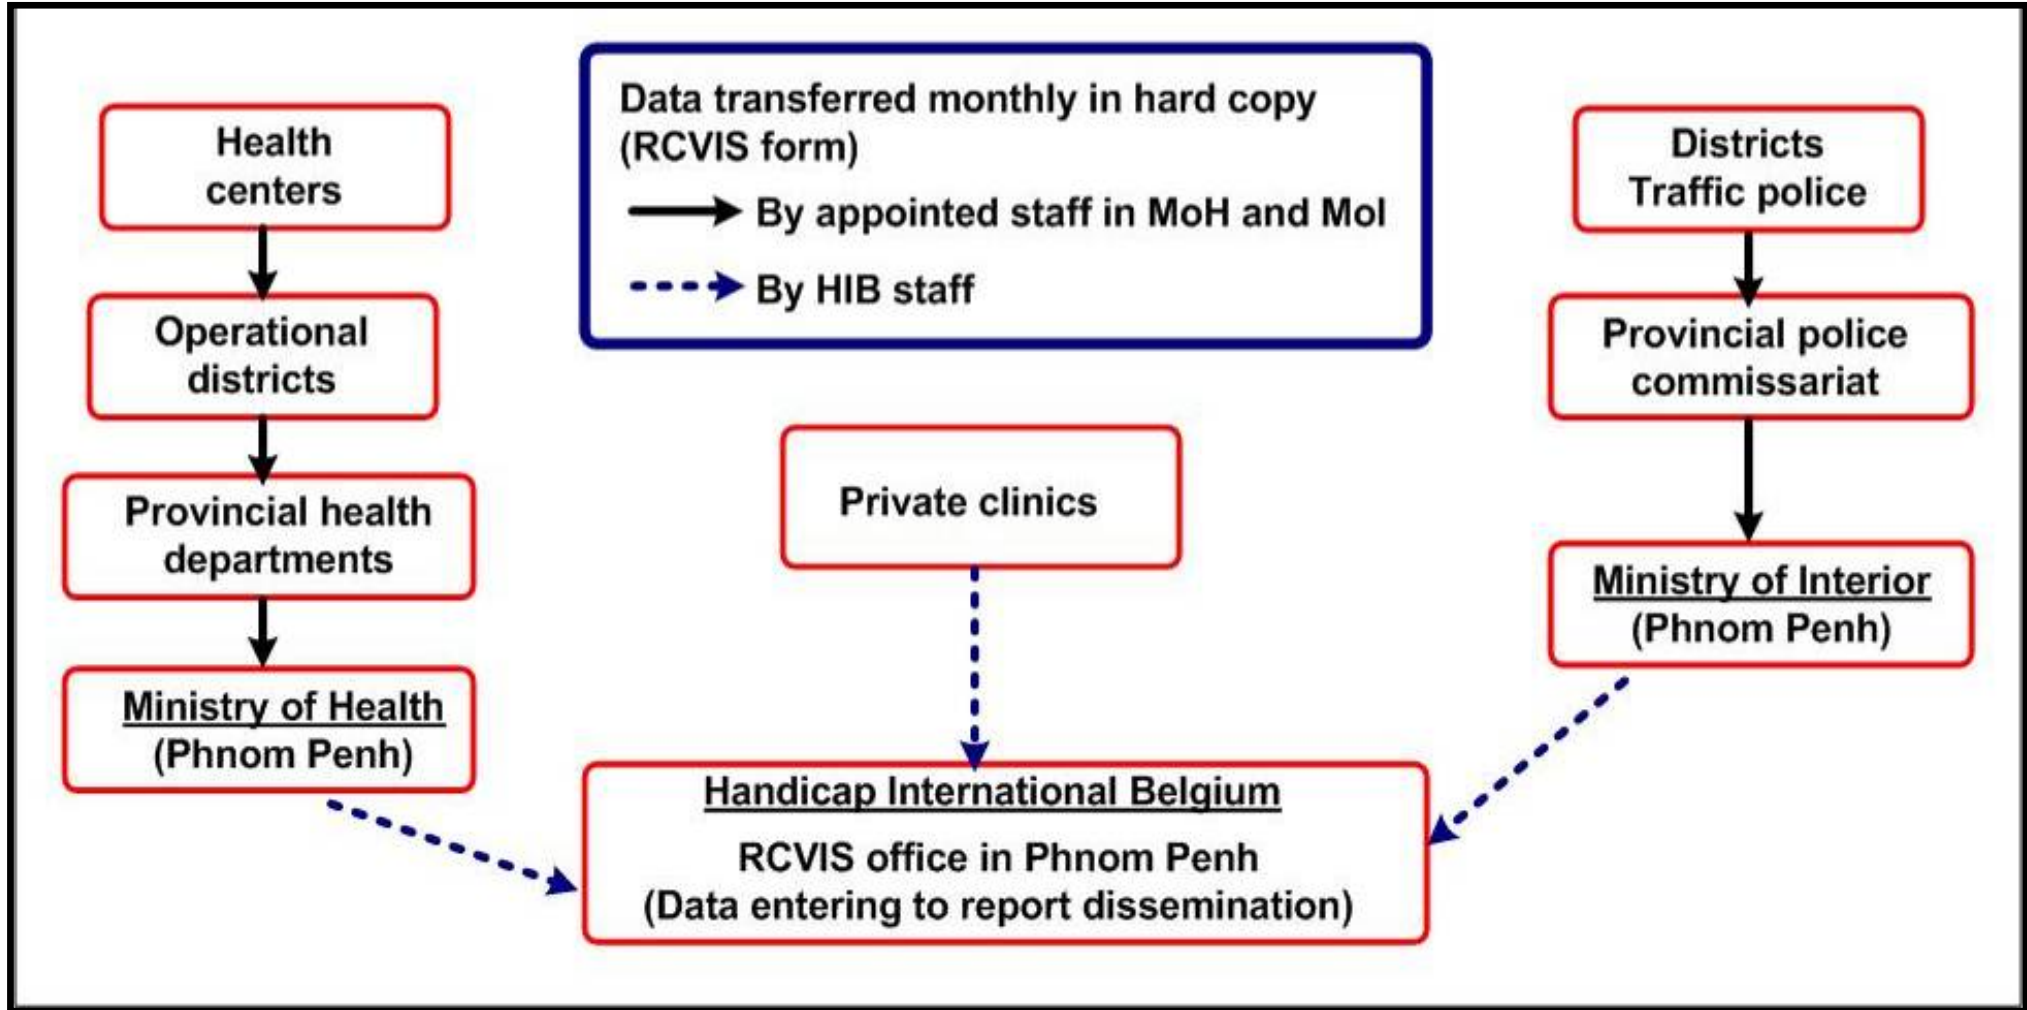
Health centers

Operational districts

Provincial health departments

Ministry of Health (Phnom Penh)

Data transferred monthly in hard copy (RCVIS form)

By appointed staff in MoH and MoI

By HIB staff

Private clinics

Handicap International Belgium

RCVIS office in Phnom Penh (Data entering to report dissemination)

Districts Traffic police

Provincial police commissariat

Ministry of Interior (Phnom Penh)